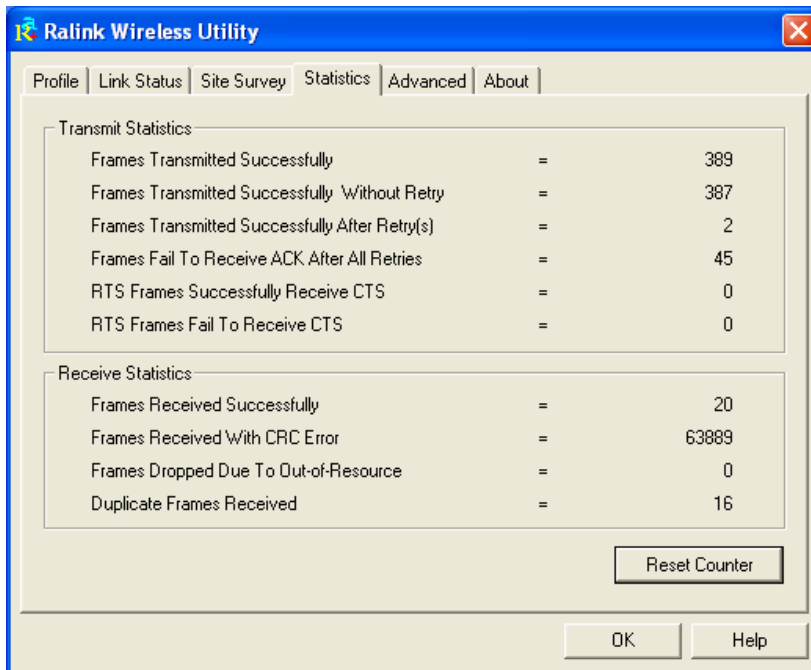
Ralink Wireless Utility

Profile | Link Status | Site Survey | Statistics | Advanced | About

Transmit Statistics

| | | |
|---|---|---|
| Frames Transmitted Successfully | = | 389 |
| Frames Transmitted Successfully Without Retry | = | 387 |
| Frames Transmitted Successfully After Retry(s) | = | 2 |
| Frames Fail To Receive ACK After All Retries | = | 45 |
| RTS Frames Successfully Receive CTS | = | 0 |
| RTS Frames Fail To Receive CTS | = | 0 |

Receive Statistics

| | | |
|---|---|---|
| Frames Received Successfully | = | 20 |
| Frames Received With CRC Error | = | 63889 |
| Frames Dropped Due To Out-of-Resource | = | 0 |
| Duplicate Frames Received | = | 16 |

Reset Counter

OK
Help